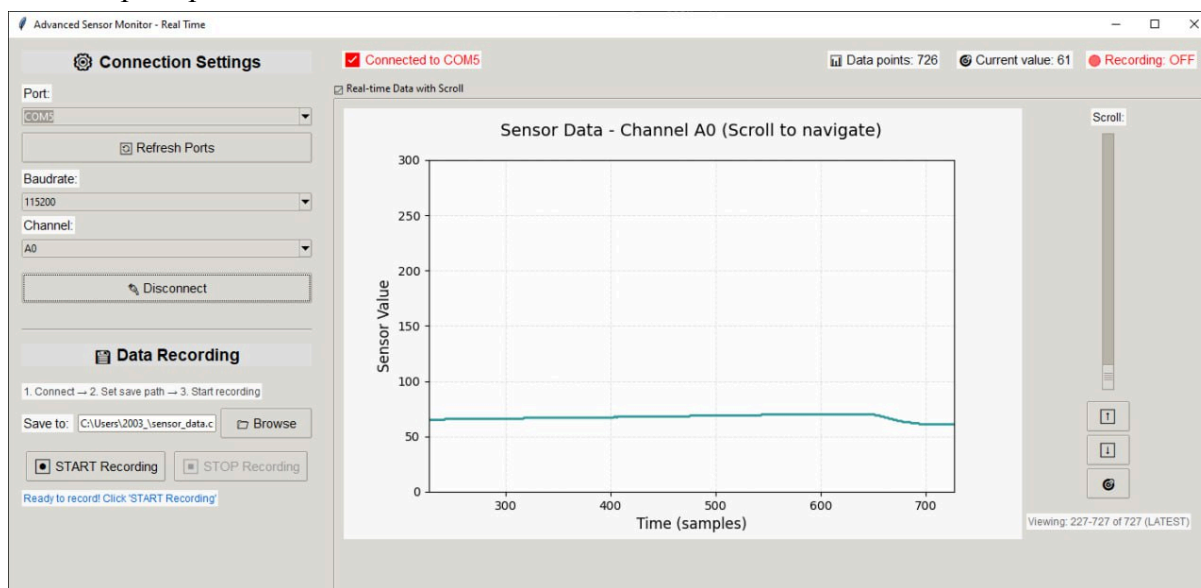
Advanced Sensor Monitor - Real Time

Connection Settings

Port:

COM5

Refresh Ports

Baudrate:

115200

Channel:

A0

Disconnect

Data Recording

1. Connect → 2. Set save path → 3. Start recording

Save to: C:\Users\2003_\sensor_data.c

Browse

START Recording

STOP Recording

Ready to record! Click 'START Recording'

Connected to COM5

Data points: 726

Current value: 61

Recording: OFF

Real-time Data with Scroll

Sensor Data - Channel A0 (Scroll to navigate)

Sensor Value

300
250
200
150
100
50
0

300 400 500 600 700

Time (samples)

Scroll:

Viewing: 227-727 of 727 (LATEST)